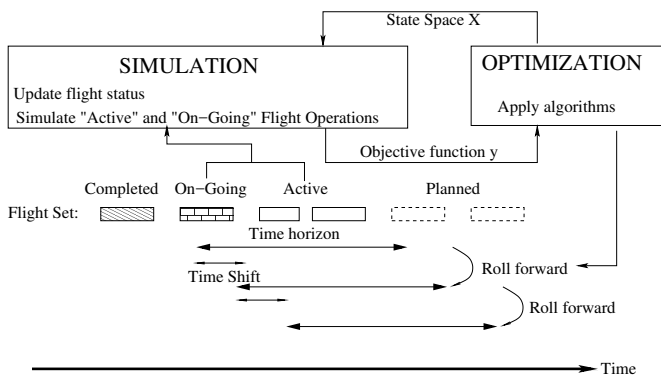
State Space X

SIMULATION

Update flight status

Simulate "Active" and "On−Going" Flight Operations

OPTIMIZATION

Apply algorithms

Objective function y

Completed On−Going Active Planned

Flight Set:

Time horizon

Time Shift

Roll forward

Roll forward

Time